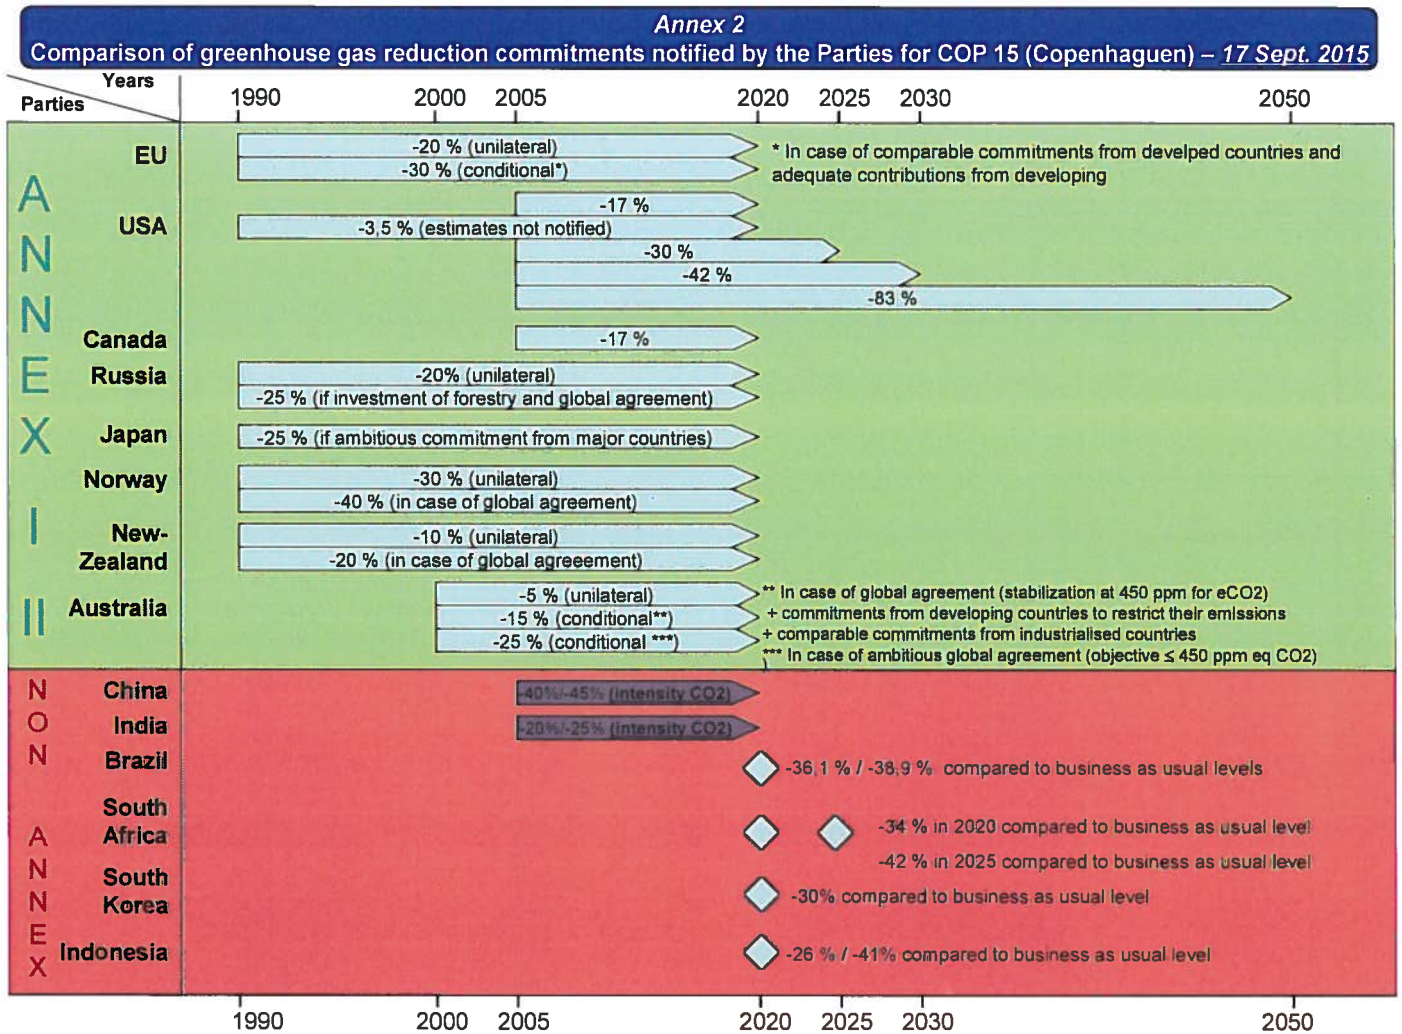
Annex 2
Comparison of greenhouse gas reduction commitments notified by the Parties for COP 15 (Copenhagen) – 17 Sept. 2015

Years
Parties

1990 2000 2005 2020 2025 2030 2050

ANNEX I

EU
-20 % (unilateral)
-30 % (conditional*)
* In case of comparable commitments from develped countries and adequate contributions from developing

USA
-17 %
-3,5 % (estimates not notified)
-30 %
-42 %
-83 %

Canada
-17 %

Russia
-20% (unilateral)
-25 % (if investment of forestry and global agreement)

Japan
-25 % (if ambitious commitment from major countries)

Norway
-30 % (unilateral)
-40 % (in case of global agreement)

New-Zealand
-10 % (unilateral)
-20 % (in case of global agreeement)

Australia
-5 % (unilateral)
-15 % (conditional**)
-25 % (conditional ***)
** In case of global agreement (stabilization at 450 ppm for eCO2)
+ commitments from developing countries to restrict their emissions
+ comparable commitments from industrialised countries
*** In case of ambitious global agreement (objective ≤ 450 ppm eq CO2)

NON ANNEX

China
-40%/-45% (intensity CO2)

India
-20%/-25% (intensity CO2)

Brazil
-36,1 % / -38,9 % compared to business as usual levels

South Africa
-34 % in 2020 compared to business as usual level
-42 % in 2025 compared to business as usual level

South Korea
-30% compared to business as usual level

Indonesia
-26 % / -41% compared to business as usual level

1990 2000 2005 2020 2025 2030 2050